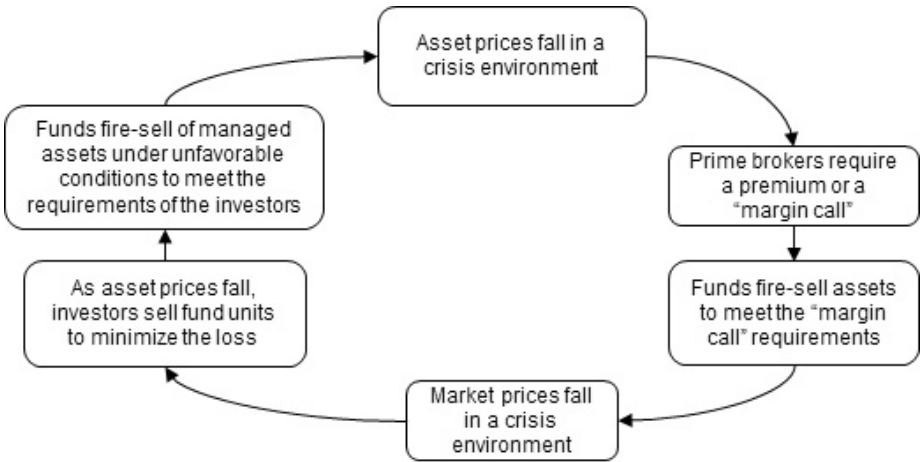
Asset prices fall in a crisis environment

Prime brokers require a premium or a "margin call"

Funds fire-sell assets to meet the "margin call" requirements

Market prices fall in a crisis environment

As asset prices fall, investors sell fund units to minimize the loss

Funds fire-sell of managed assets under unfavorable conditions to meet the requirements of the investors